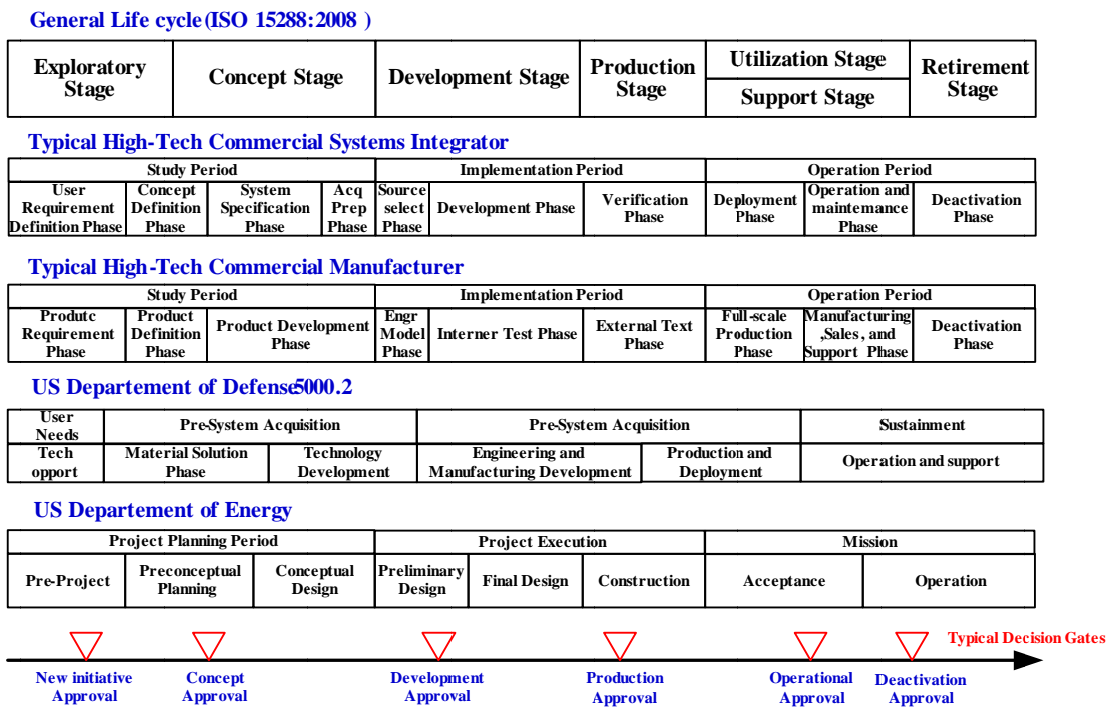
General Life cycle(ISO 15288:2008 )

| Exploratory Stage | Concept Stage | Development Stage | Production Stage | Utilization Stage / Support Stage | Retirement Stage |
|---|---|---|---|---|---|

Typical High-Tech Commercial Systems Integrator

| Study Period | | | | Implementation Period | | | Operation Period | | |
|---|---|---|---|---|---|---|---|---|---|
| User Requirement Definition Phase | Concept Definition Phase | System Specification Phase | Acq Prep Phase | Source select Phase | Development Phase | Verification Phase | Deployment Phase | Operation and maintemance Phase | Deactivation Phase |

Typical High-Tech Commercial Manufacturer

| Study Period | | | Implementation Period | | | Operation Period | | |
|---|---|---|---|---|---|---|---|---|
| Produtc Requirement Phase | Product Definition Phase | Product Development Phase | Engr Model Phase | Interner Test Phase | External Text Phase | Full-scale Production Phase | Manufacturing ,Sales, and Support Phase | Deactivation Phase |

US Departement of Defense5000.2

| User Needs | Pre-System Acquisition | | Pre-System Acquisition | | Sustainment |
|---|---|---|---|---|---|
| Tech opport | Material Solution Phase | Technology Development | Engineering and Manufacturing Development | Production and Deployment | Operation and support |

US Departement of Energy

| Project Planning Period | | | Project Execution | | | Mission | |
|---|---|---|---|---|---|---|---|
| Pre-Project | Preconceptual Planning | Conceptual Design | Preliminary Design | Final Design | Construction | Acceptance | Operation |

Typical Decision Gates

New initiative Approval
Concept Approval
Development Approval
Production Approval
Operational Approval
Deactivation Approval